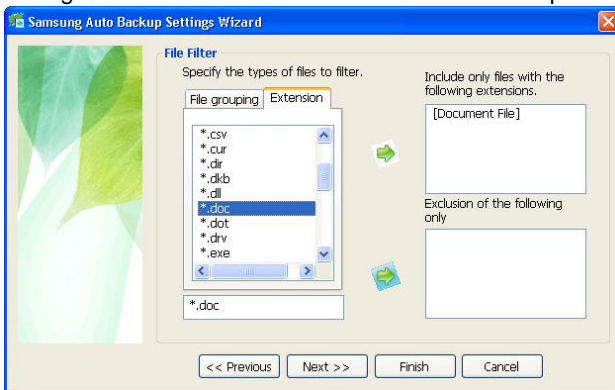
Samsung Auto Backup Settings Wizard

File Filter

Specify the types of files to filter.

File grouping | Extension

*.csv
*.cur
*.dir
*.dkb
*.dll
*.doc
*.dot
*.drv
*.exe

*.doc

Include only files with the following extensions.

[Document File]

Exclusion of the following only

<< Previous | Next >> | Finish | Cancel